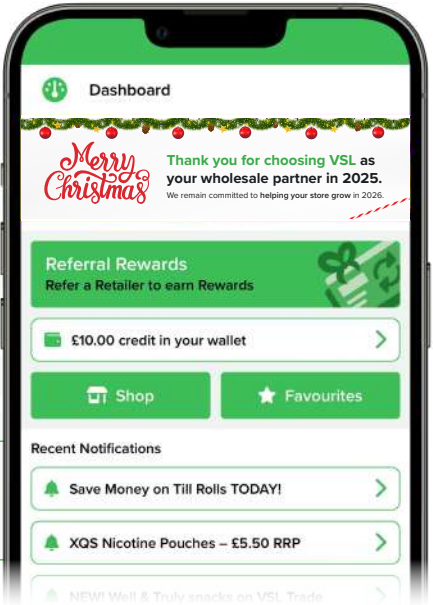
Dashboard

Merry Christmas

Thank you for choosing VSL as your wholesale partner in 2025.
We remain committed to helping your store grow in 2026.

Referral Rewards
Refer a Retailer to earn Rewards

£10.00 credit in your wallet

Shop

Favourites

Recent Notifications

Save Money on Till Rolls TODAY!

XQS Nicotine Pouches – £5.50 RRP

NEW! Well & Truly snacks on VSL Trade